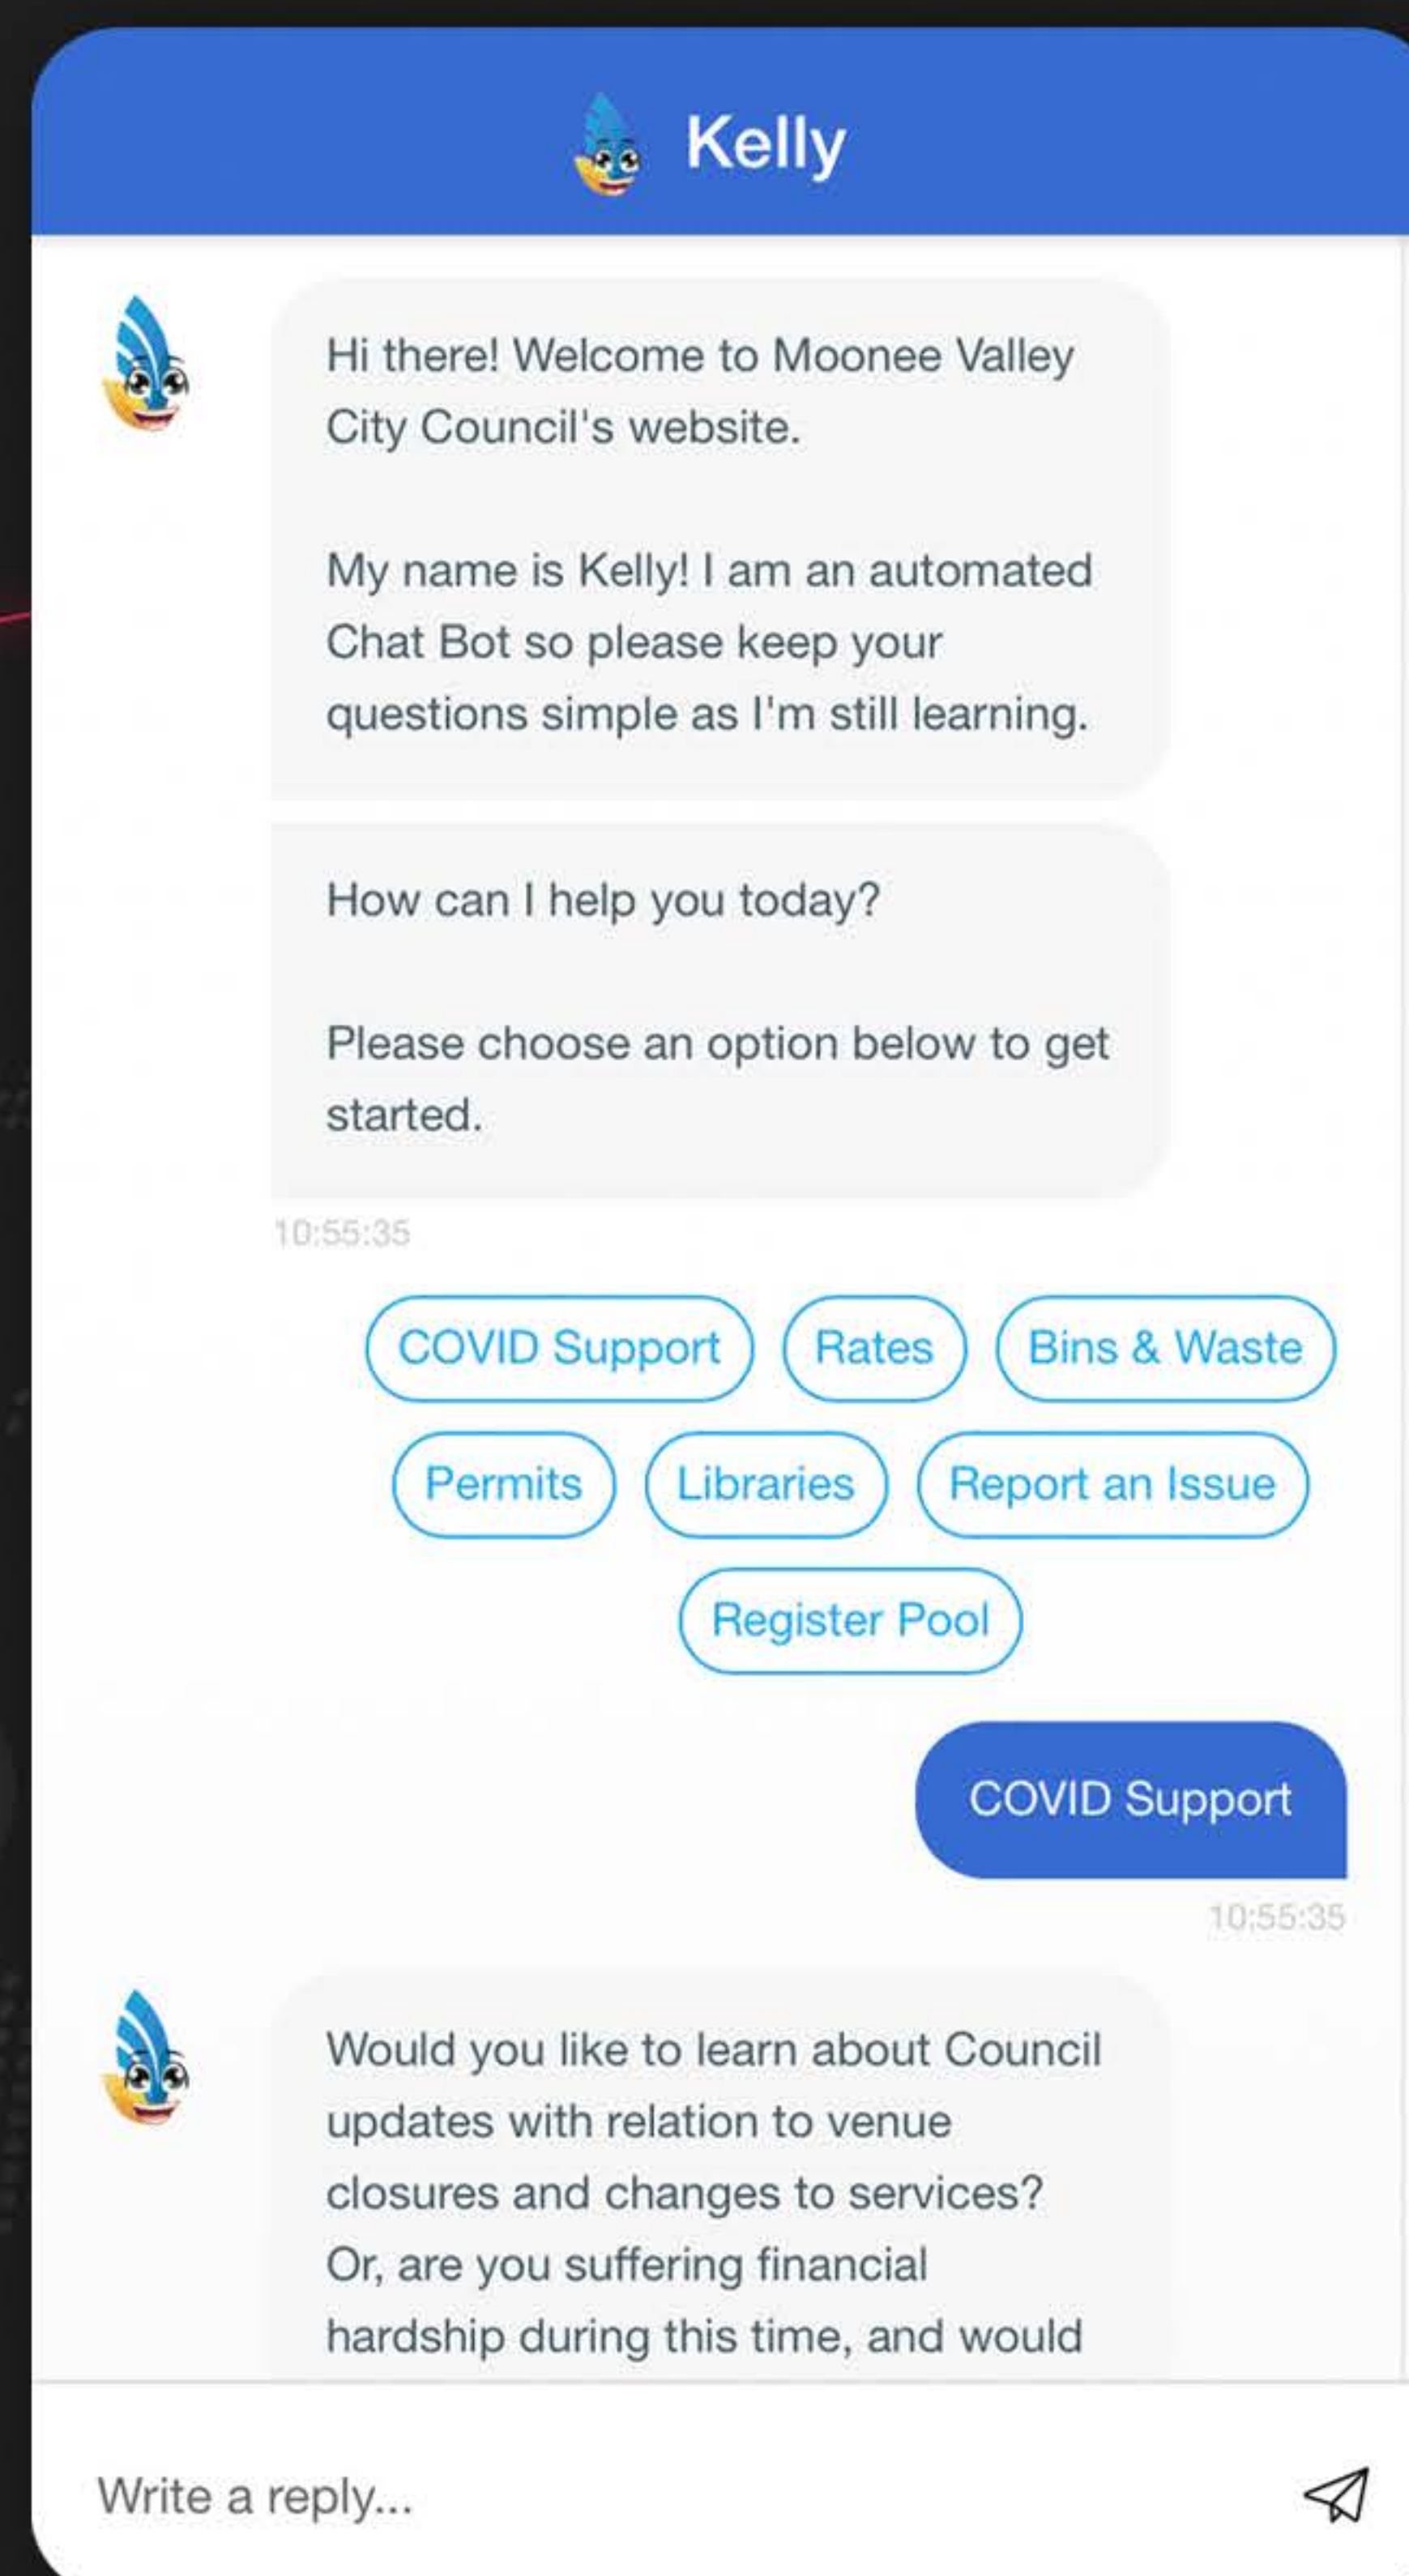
Kelly

Hi there! Welcome to Moonee Valley City Council's website.

My name is Kelly! I am an automated Chat Bot so please keep your questions simple as I'm still learning.

How can I help you today?

Please choose an option below to get started.

10:55:35

COVID Support
Rates
Bins & Waste
Permits
Libraries
Report an Issue
Register Pool

COVID Support

10:55:35

Would you like to learn about Council updates with relation to venue closures and changes to services? Or, are you suffering financial hardship during this time, and would

Write a reply...